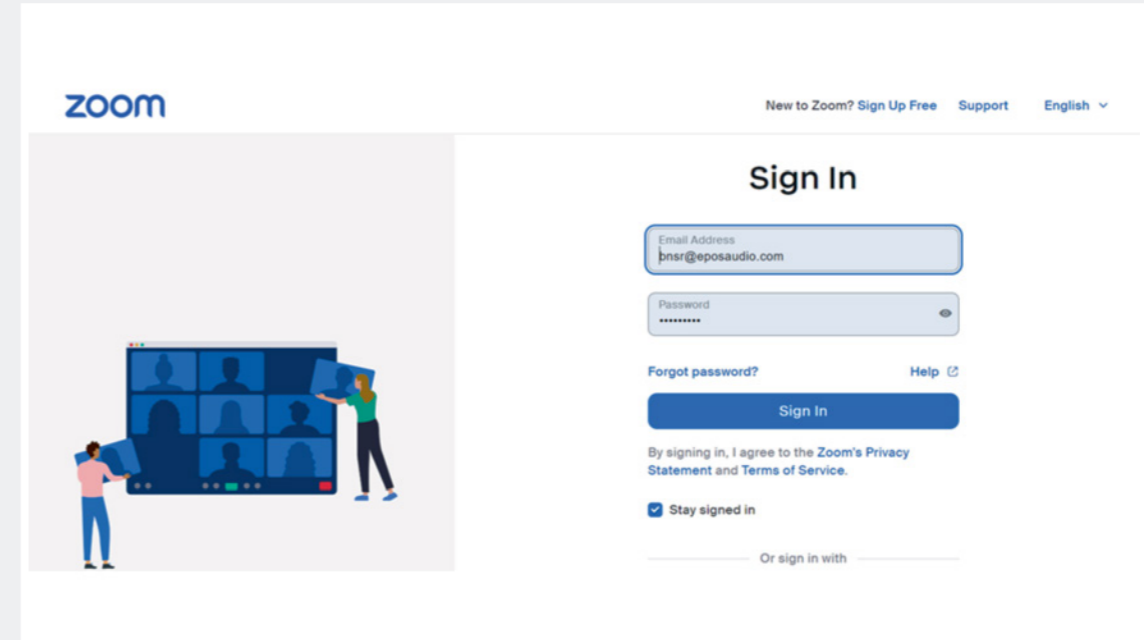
zoom

New to Zoom? Sign Up Free Support English

Sign In

Email Address
bnsr@eposaudio.com

Password
••••••••••

Forgot password? Help

Sign In

By signing in, I agree to the Zoom's Privacy Statement and Terms of Service.

Stay signed in

Or sign in with